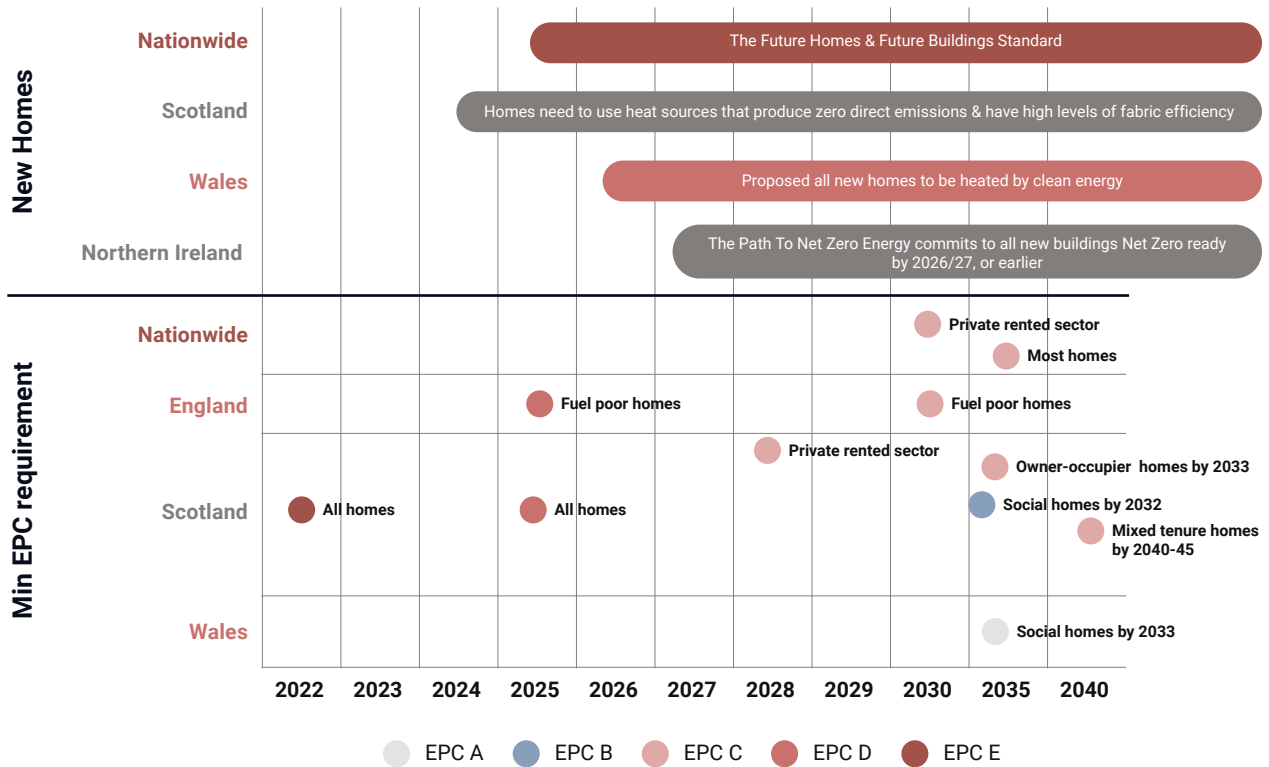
New Homes

Nationwide
The Future Homes & Future Buildings Standard

Scotland
Homes need to use heat sources that produce zero direct emissions & have high levels of fabric efficiency

Wales
Proposed all new homes to be heated by clean energy

Northern Ireland
The Path To Net Zero Energy commits to all new buildings Net Zero ready by 2026/27, or earlier

Min EPC requirement

Nationwide
Private rented sector
Most homes

England
Fuel poor homes
Fuel poor homes

Scotland
Private rented sector
Owner-occupier homes by 2033
All homes
All homes
Social homes by 2032
Mixed tenure homes by 2040-45

Wales
Social homes by 2033

2022 2023 2024 2025 2026 2027 2028 2029 2030 2035 2040

EPC A EPC B EPC C EPC D EPC E